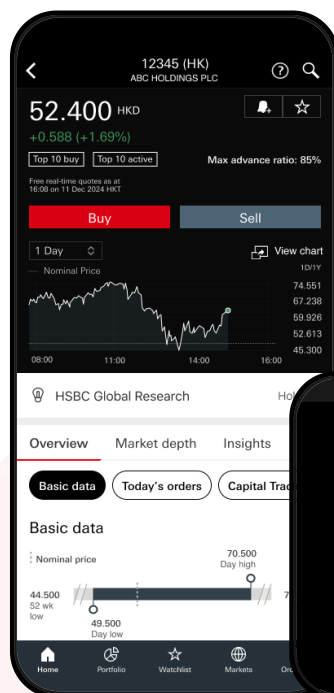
12345 (HK)
ABC HOLDINGS PLC

52.400 HKD
+0.588 (+1.69%)

Top 10 buy | Top 10 active

Max advance ratio: 85%

Free real-time quotes as at 16:08 on 11 Dec 2024 HKT

Buy
Sell

1 Day
View chart

Nominal Price
1D/1Y

74.551
67.238
59.926
52.613
45.300

08:00
11:00
14:00
16:00

HSBC Global Research
Ho

Overview
Market depth
Insights

Basic data
Today's orders
Capital Trad

Basic data

Nominal price

70.500
Day high

44.500
52 wk
low

49.500
Day low

7

Home
Portfolio
Watchlist
Markets
Or